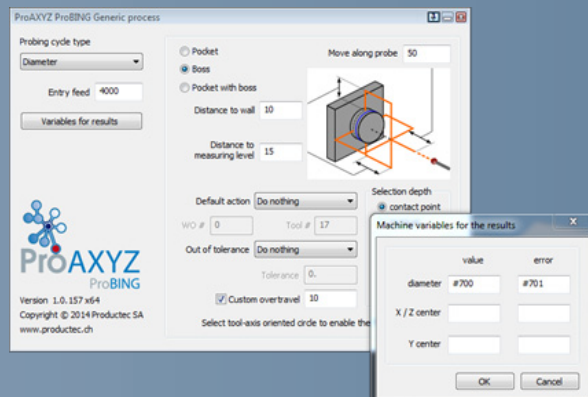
ProAXYZ ProBING Generic process

Probing cycle type
Diameter
Entry feed 4000
Variables for results

Pocket
Boss
Pocket with boss
Move along probe 50
Distance to wall 10
Distance to measuring level 15

Default action Do nothing
WO # 0
Tool # 17
Out of tolerance Do nothing
Tolerance 0.
Custom overtravel 10
Select tool-axis oriented circle to enable the

Selection depth
contact point

ProAXYZ
ProBING
Version 1.0.157 x64
Copyright © 2014 Productec SA
www.productec.ch

Machine variables for the results
value
error
diameter #700 #701
X / Z center
Y center
OK
Cancel